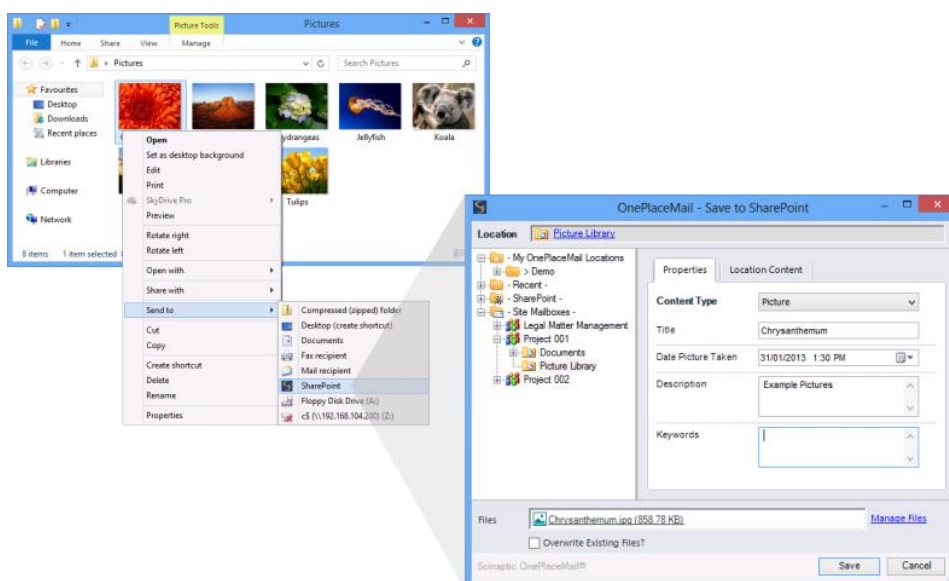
Picture Tools Pictures

File Home Share View Manage

Pictures

Search Pictures

Favourites
Desktop
Downloads
Recent places

Libraries

Computer

Network

8 items 1 item selected

Hydrangeas Jellyfish Koala

Tulips

Open
Set as desktop background
Edit
Print
SkyDrive Pro
Preview
Rotate right
Rotate left
Open with
Share with
Send to
Cut
Copy
Create shortcut
Delete
Rename
Properties

Compressed (zipped) folder
Desktop (create shortcut)
Documents
Fax recipient
Mail recipient
SharePoint
Floppy Disk Drive (A:)
c$ (\\192.168.104.200) (Z:)

OnePlaceMail - Save to SharePoint

Location Picture Library

- My OnePlaceMail Locations
> Demo
- Recent -
- SharePoint -
- Site Mailboxes -
Legal Matter Management
Project 001
Documents
Picture Library
Project 002

Properties Location Content

| Content Type | Picture |
|---|---|
| Title | Chrysanthemum |
| Date Picture Taken | 31/01/2013 1:30 PM |
| Description | Example Pictures |
| Keywords | |

Files Chrysanthemum.jpg (858.78 KB) Manage Files

Overwrite Existing Files?

Scinaptic OnePlaceMail®

Save Cancel